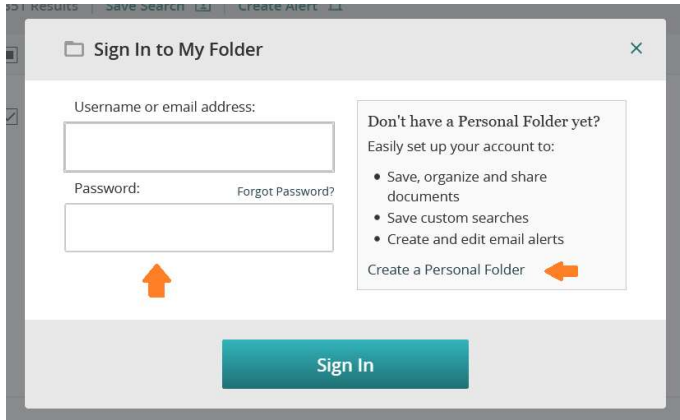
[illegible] Results | Save Search | Create Alert

Sign In to My Folder

×

Username or email address:

Password:

Forgot Password?

Don't have a Personal Folder yet?

Easily set up your account to:

- Save, organize and share documents
- Save custom searches
- Create and edit email alerts

Create a Personal Folder

Sign In